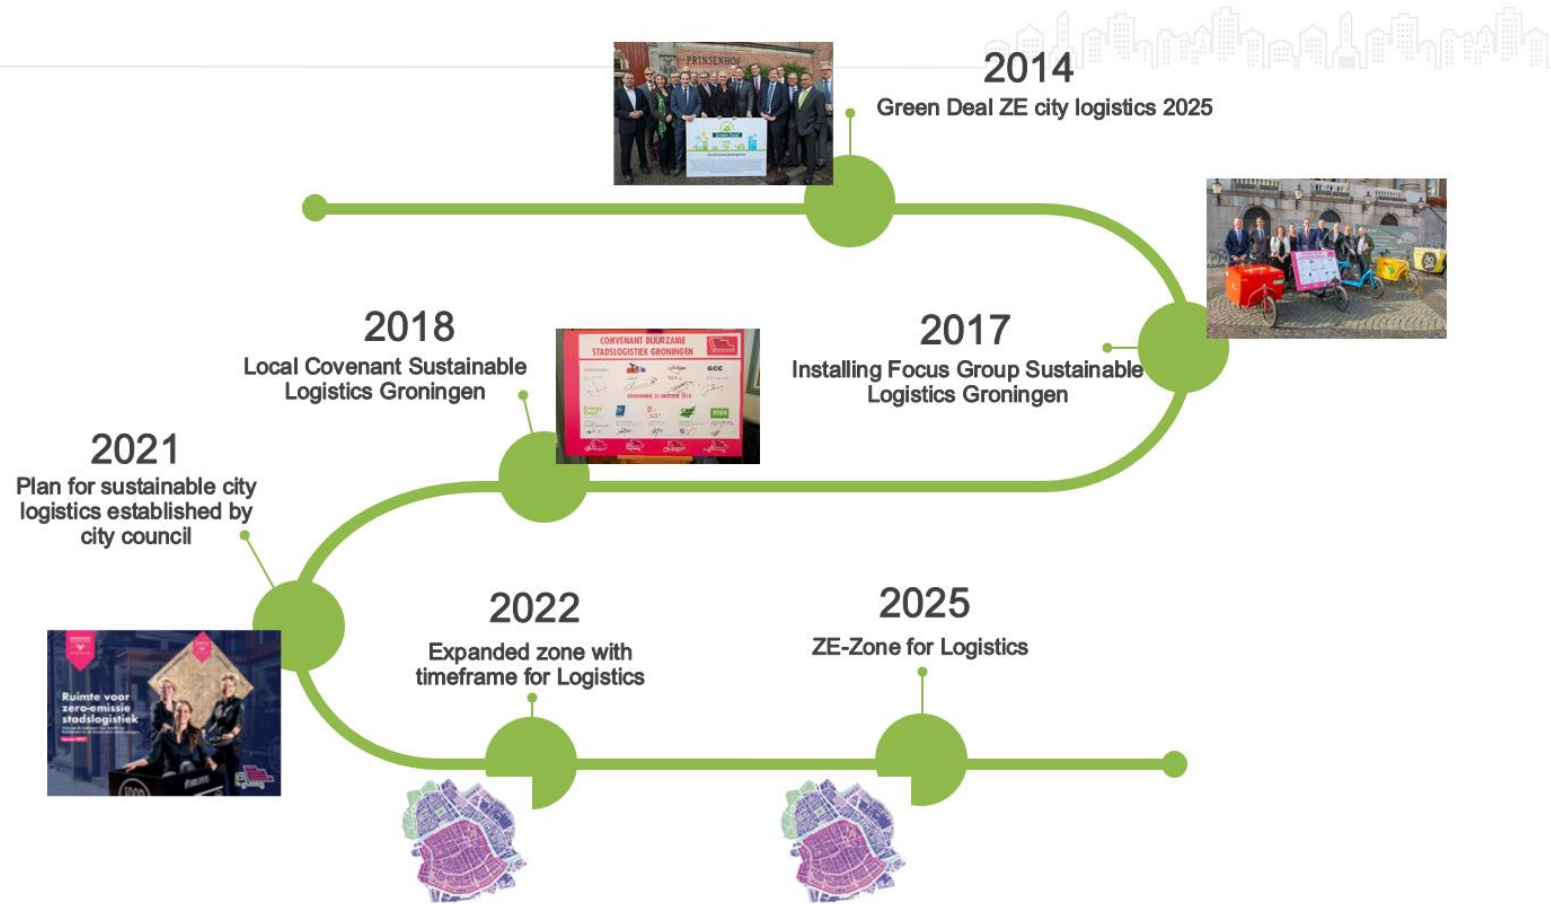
PRINSENHOF

2014
Green Deal ZE city logistics 2025

2018
Local Covenant Sustainable Logistics Groningen

CONVENANT DUURZAME STADSLOGISTIEK GRONINGEN

2017
Installing Focus Group Sustainable Logistics Groningen

2021
Plan for sustainable city logistics established by city council

Ruimte voor zero-emissie stadslogistiek

2022
Expanded zone with timeframe for Logistics

2025
ZE-Zone for Logistics